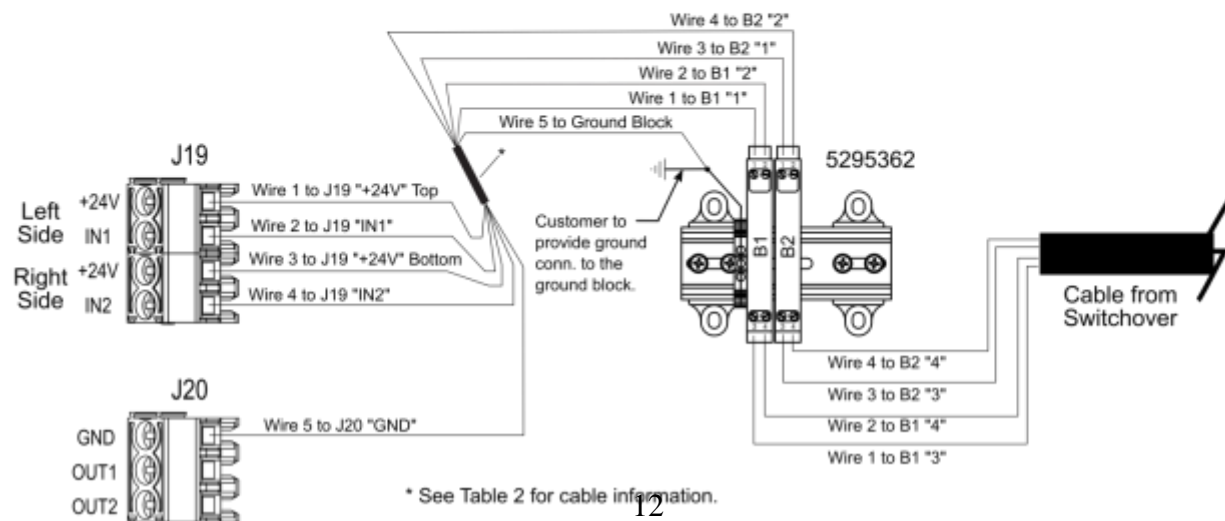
Wire 4 to B2 "2"
Wire 3 to B2 "1"
Wire 2 to B1 "2"
Wire 1 to B1 "1"
Wire 5 to Ground Block

J19

*

5295362

Left Side
+24V
IN1
Right Side
+24V
IN2

Wire 1 to J19 "+24V" Top
Wire 2 to J19 "IN1"
Wire 3 to J19 "+24V" Bottom
Wire 4 to J19 "IN2"

Customer to provide ground conn. to the ground block.

B1
B2

Cable from Switchover

Wire 4 to B2 "4"
Wire 3 to B2 "3"
Wire 2 to B1 "4"
Wire 1 to B1 "3"

J20
GND
OUT1
OUT2

Wire 5 to J20 "GND"

* See Table 2 for cable information.

12